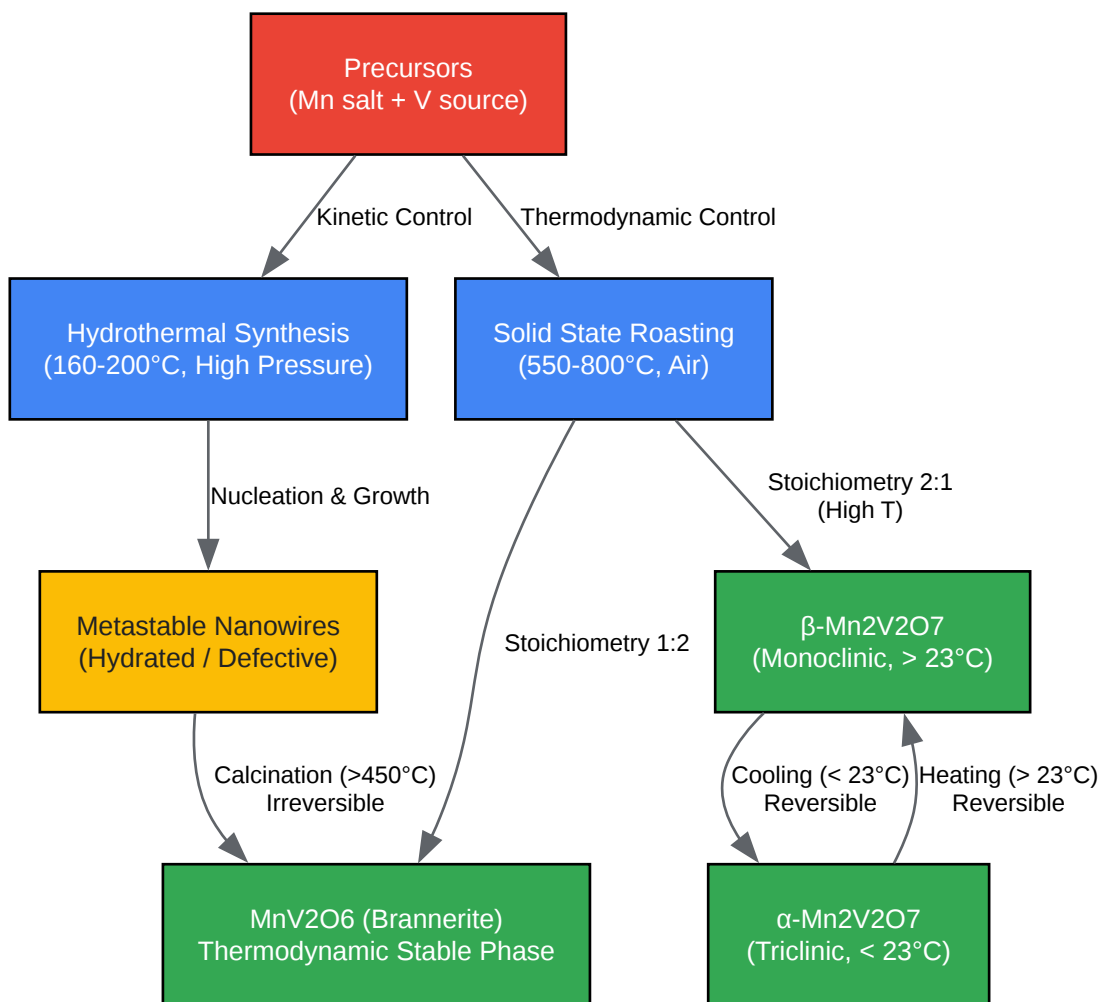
Precursors
(Mn salt + V source)

Kinetic Control

Thermodynamic Control

Hydrothermal Synthesis
(160-200°C, High Pressure)

Solid State Roasting
(550-800°C, Air)

Nucleation & Growth

Stoichiometry 2:1
(High T)

Metastable Nanowires
(Hydrated / Defective)

Stoichiometry 1:2

β-Mn2V2O7
(Monoclinic, > 23°C)

Calcination (>450°C)
Irreversible

Cooling (< 23°C)
Reversible

Heating (> 23°C)
Reversible

MnV2O6 (Brannerite)
Thermodynamic Stable Phase

α-Mn2V2O7
(Triclinic, < 23°C)